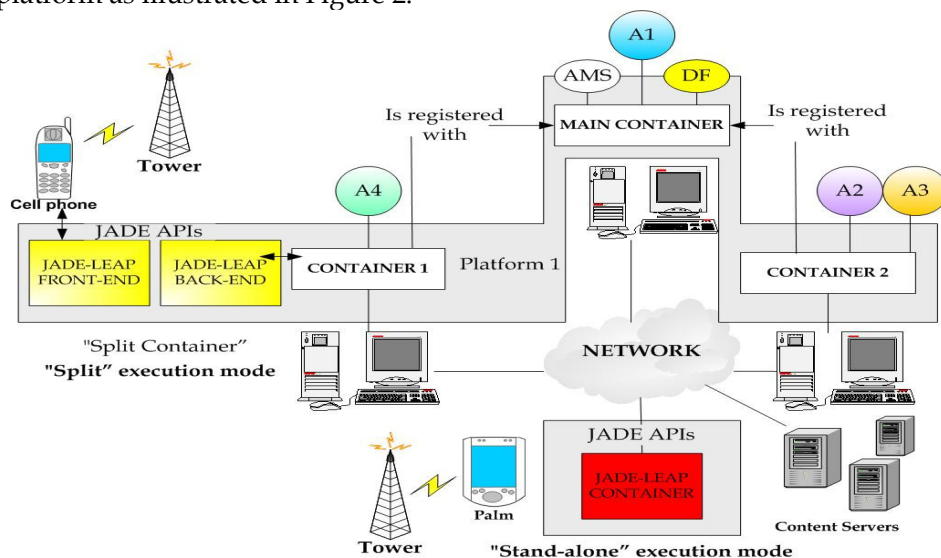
platform as illustrated in Figure 2.

A1

AMS

DF

Is registered with

MAIN CONTAINER

Is registered with

Tower

Cell phone

A4

A2

A3

JADE APIs

JADE-LEAP FRONT-END

JADE-LEAP BACK-END

CONTAINER 1

Platform 1

CONTAINER 2

"Split Container"

"Split" execution mode

NETWORK

JADE APIs

JADE-LEAP CONTAINER

Palm

Content Servers

Tower

"Stand-alone" execution mode